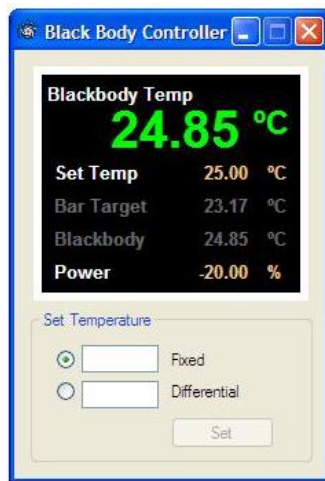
Black Body Controller

Blackbody Temp
24.85 °C

| | | |
|---|---|---|
| Set Temp | 25.00 | °C |
| Bar Target | 23.17 | °C |
| Blackbody | 24.85 | °C |
| Power | -20.00 | % |

Set Temperature
Fixed
Differential
Set